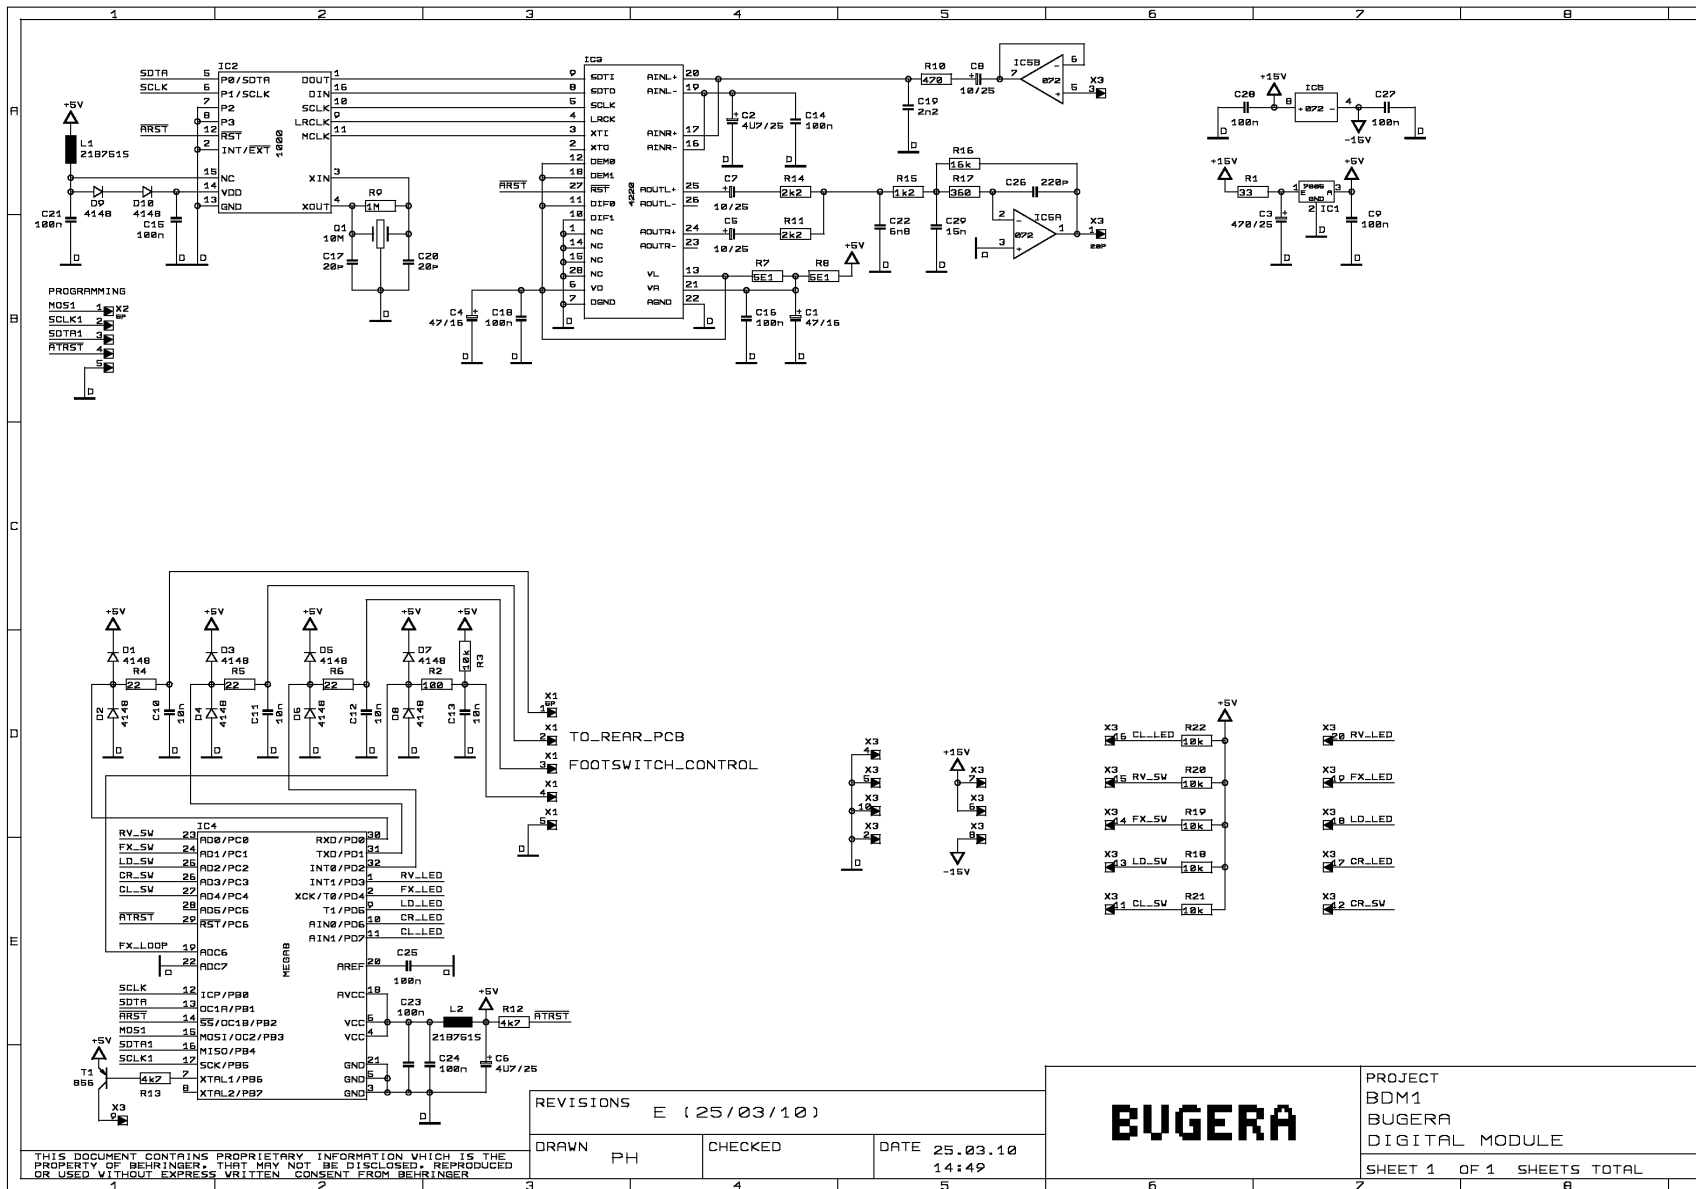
1 2 3 4 5 6 7 8

A

B

C

D

E

SDTA 5 P0/SDTA
SCLK 6 P1/SCLK
7 P2
8 P3
ARST 12 RST
2 INT/EXT
IC2
1000
DOUT 1
DIN 16
SCLK 10
LRCLK 9
MCLK 11
15 NC
14 VDD
13 GND
XIN 3
XOUT 4

+5V
L1
2187515
D9 4148
D10 4148
C21 100n
C15 100n
D D D
R9 1M
Q1 10M
C17 20P
C20 20P
D

IC3
4220
9 SDTI
8 SDTO
6 SCLK
4 LRCK
3 XTI
2 XTO
12 DEM0
18 DEM1
ARST 27 RST
11 DIF0
10 DIF1
3 NC
14 NC
15 NC
28 NC
7 NC
5 VD
6 DGND
AINL+ 20
AINL- 19
AINR+ 17
AINR- 16
AOUTL+ 25
AOUTL- 26
AOUTR+ 24
AOUTR- 23
VL 13
VA 21
AGND 22
D
C4 47/16
C18 100n
D D
C2 4U7/25
C14 100n
D D
C7 10/25
C5 10/25
R14 2k2
R11 2k2
R7 6E1
R8 6E1
+5V
C16 100n
C1 47/16
D D

R10 470
C8 10/25
C19 2n2
D
IC5B 072
7 6 5
X3 3
R16 15k
R15 1k2
R17 360
C26 220P
C22 6n8
C29 15n
D D
IC5A 072
2 3 1
X3 1 20P
D

C28 100n
+15V
IC5 072
8 4
C27 100n
D D
-15V
+15V
R1 33
7806
IC1
C3 470/25
C9 100n
+5V
D D D

PROGRAMMING
MOS1 1
SCLK1 2
SDTA1 3
ATRST 4
5
X2 6P
D

+5V +5V +5V +5V +5V
D1 4148
D3 4148
D5 4148
D7 4148
R3 10k
R4 22
R5 22
R6 22
R2 100
D2 4148
C10 10n
D4 4148
C11 10n
D6 4148
C12 10n
D8 4148
C13 10n
D D D D D D D D
X1 1 6P
X1 2 TO_REAR_PCB
X1 3 FOOTSWITCH_CONTROL
X1 4
X1 5
D

IC4
MEGA8
RV_SW 23 AD0/PC0
FX_SW 24 AD1/PC1
LD_SW 25 AD2/PC2
CR_SW 26 AD3/PC3
CL_SW 27 AD4/PC4
28 AD5/PC5
ATRST 29 RST/PC6
FX_LOOP 19 ADC6
22 ADC7
D
SCLK 12 ICP/PB0
SDTA 13 OC1A/PB1
ARST 14 SS/OC1B/PB2
MOS1 15 MOSI/OC2/PB3
SDTA1 16 MISO/PB4
SCLK1 17 SCK/PB5
7 XTAL1/PB6
8 XTAL2/PB7
RXD/PD0 30
TXD/PD1 31
INT0/PD2 32
INT1/PD3 1 RV_LED
XCK/T0/PD4 2 FX_LED
T1/PD5 9 LD_LED
AIN0/PD6 10 CR_LED
AIN1/PD7 11 CL_LED
AREF 20
C25 100n
AVCC 18
VCC 6
VCC 4
GND 21
GND 3
GND 5
C23 100n
L2 2187515
C24 100n
C6 4U7/25
+5V
R12 4k7 ATRST
D
+5V
T1 856
R13 4k7
X3 9
D

X3 4
X3 5
X3 10
X3 2
D
+15V
X3 7
X3 6
X3 8
-15V

+5V
X3 16 CL_LED R22 10k
X3 15 RV_SW R20 10k
X3 14 FX_SW R19 10k
X3 13 LD_SW R18 10k
X3 11 CL_SW R21 10k
X3 20 RV_LED
X3 19 FX_LED
X3 18 LD_LED
X3 17 CR_LED
X3 12 CR_SW

THIS DOCUMENT CONTAINS PROPRIETARY INFORMATION WHICH IS THE PROPERTY OF BEHRINGER, THAT MAY NOT BE DISCLOSED, REPRODUCED OR USED WITHOUT EXPRESS WRITTEN CONSENT FROM BEHRINGER

REVISIONS E (25/03/10)
DRAWN PH
CHECKED
DATE 25.03.10 14:49
BUGERA
PROJECT
BDM1
BUGERA
DIGITAL MODULE
SHEET 1 OF 1 SHEETS TOTAL